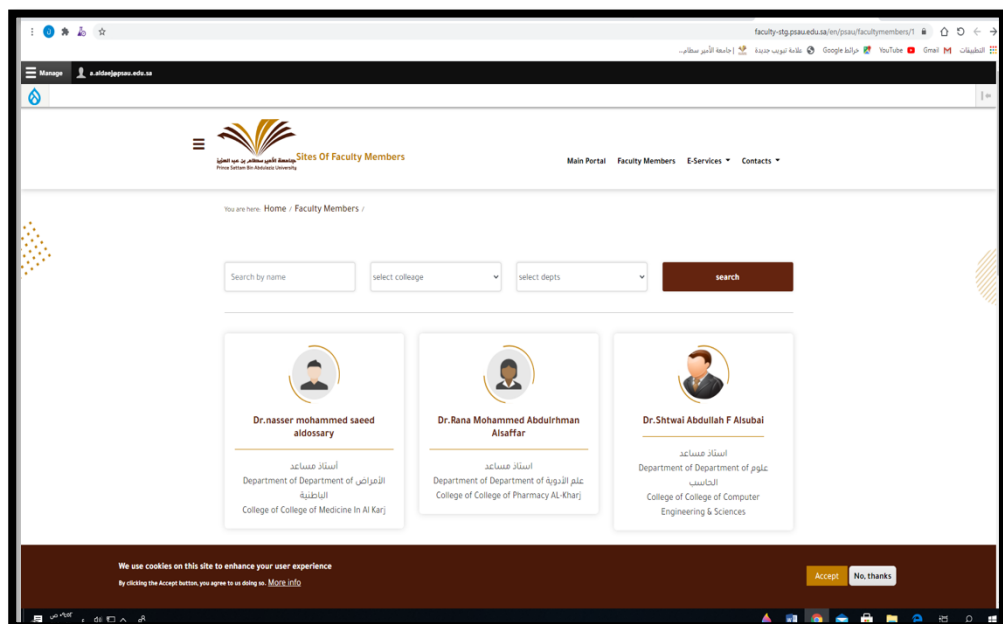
faculty-stg.psau.edu.sa/en/psau/facultymembers/1

التطبيقات Gmail YouTube خرائط Google علامة تبويب جديدة جامعة الأمير سطام...

Manage a.aldaej@psau.edu.sa

جامعة الأمير سطام بن عبد العزيز
Prince Sattam Bin Abdulaziz University

Sites Of Faculty Members

Main Portal Faculty Members E-Services Contacts

You are here: Home / Faculty Members /

Search by name

select colleage

select depts

search

Dr.nasser mohammed saeed aldossary

أستاذ مساعد

Department of Department of الأمراض الباطنية

College of College of Medicine In Al Karj

Dr.Rana Mohammed Abdulrhman Alsaffar

استاذ مساعد

Department of Department of علم الأدوية

College of College of Pharmacy AL-Kharj

Dr.Shtwai Abdullah F Alsubai

استاذ مساعد

Department of Department of علوم الحاسب

College of College of Computer Engineering & Sciences

We use cookies on this site to enhance your user experience

By clicking the Accept button, you agree to us doing so. More info

Accept

No, thanks